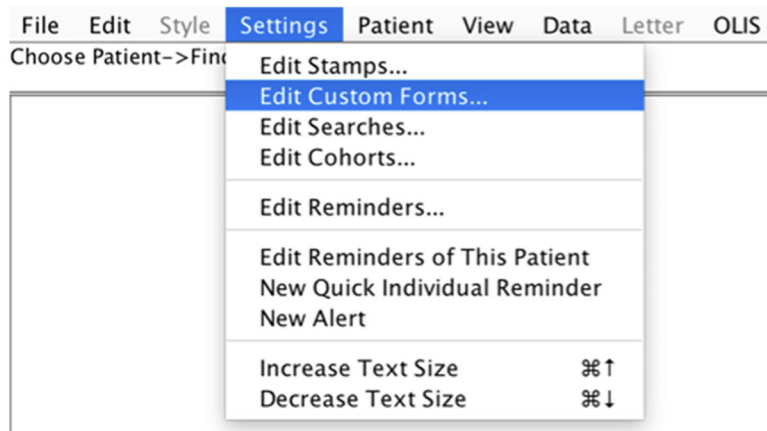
File Edit Style Settings Patient View Data Letter OLIS

Choose Patient->Finc

Edit Stamps...
Edit Custom Forms...
Edit Searches...
Edit Cohorts...

Edit Reminders...

Edit Reminders of This Patient
New Quick Individual Reminder
New Alert

Increase Text Size ⌘↑
Decrease Text Size ⌘↓